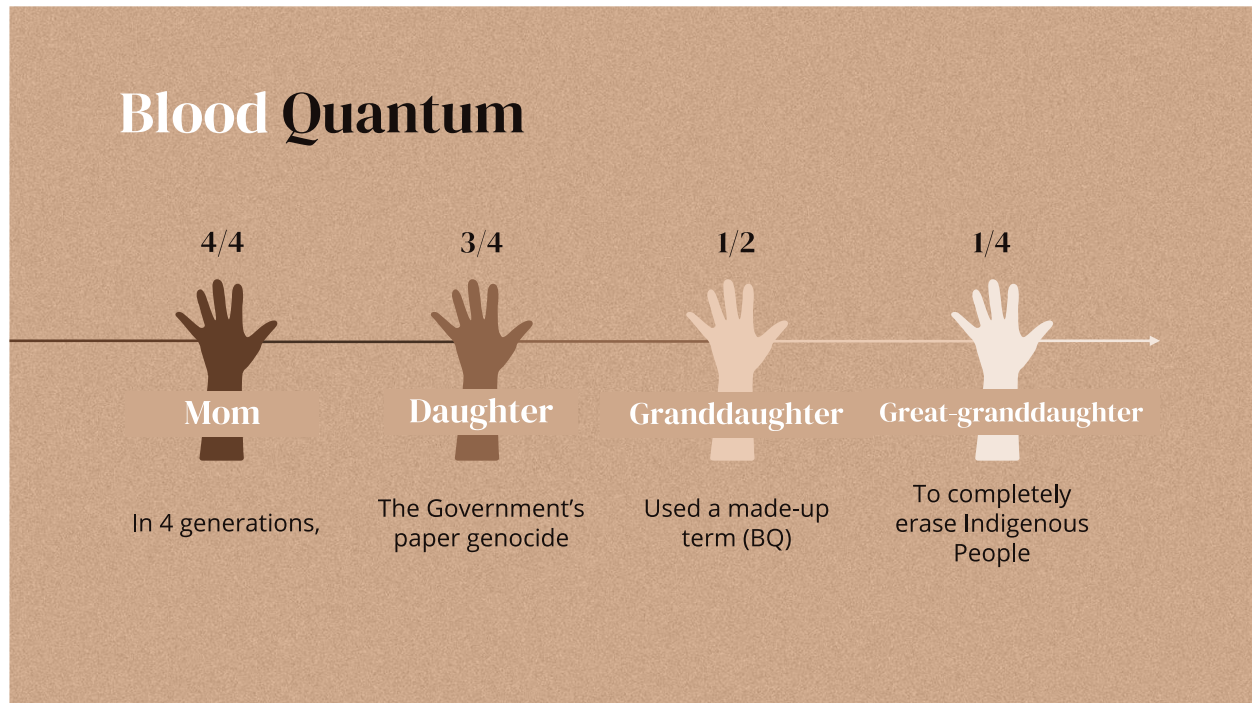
Blood Quantum

4/4

Mom

In 4 generations,

3/4

Daughter

The Government's paper genocide

1/2

Granddaughter

Used a made-up term (BQ)

1/4

Great-granddaughter

To completely erase Indigenous People